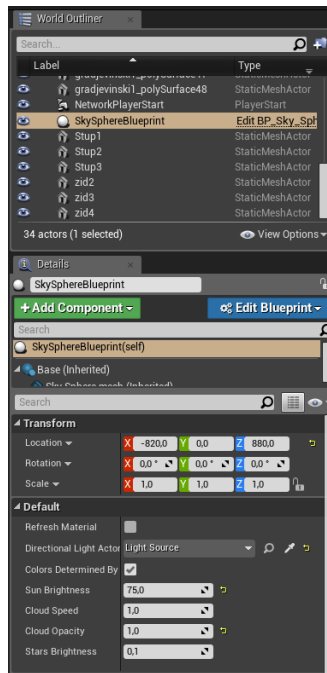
World Outliner

Search...

| Label | Type |
|---|---|
| gradjevinski1_polySurface48 | StaticMeshActor |
| NetworkPlayerStart | PlayerStart |
| SkySphereBlueprint | Edit BP_Sky_Sph |
| Stup1 | StaticMeshActor |
| Stup2 | StaticMeshActor |
| Stup3 | StaticMeshActor |
| zid2 | StaticMeshActor |
| zid3 | StaticMeshActor |
| zid4 | StaticMeshActor |

34 actors (1 selected)
View Options

Details

SkySphereBlueprint

+ Add Component
Edit Blueprint

Search

SkySphereBlueprint(self)

Base (Inherited)

Sky Sphere mesh (Inherited)

Search

Transform

Location X -820,0 Y 0,0 Z 880,0
Rotation X 0,0° Y 0,0° Z 0,0°
Scale X 1,0 Y 1,0 Z 1,0

Default

Refresh Material
Directional Light Actor Light Source
Colors Determined By
Sun Brightness 75,0
Cloud Speed 1,0
Cloud Opacity 1,0
Stars Brightness 0,1